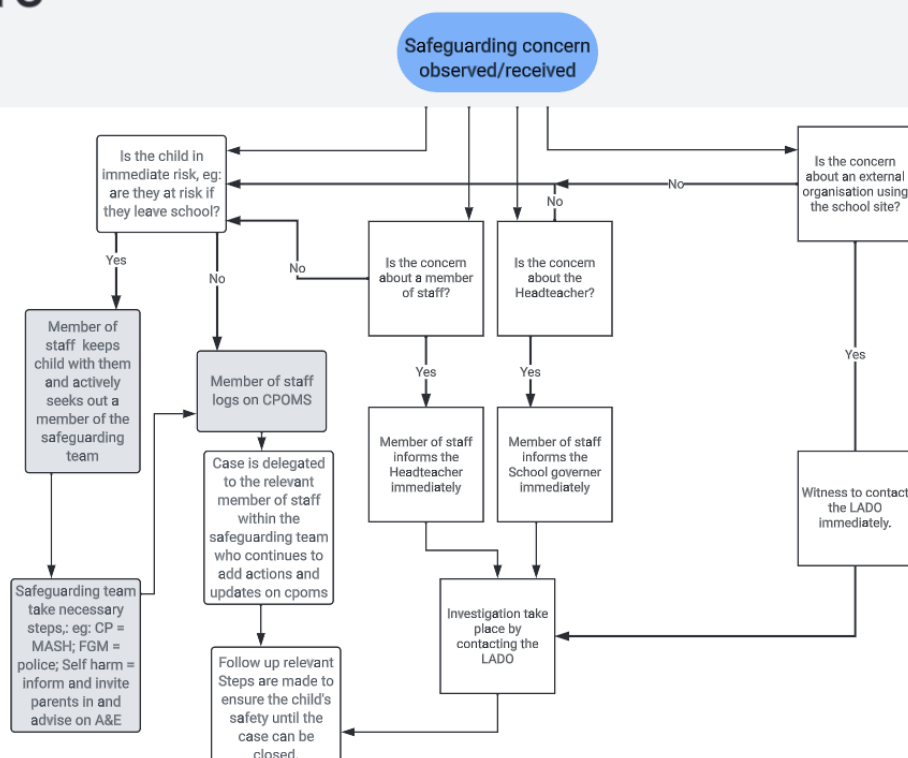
Safeguarding concern observed/received

Is the child in immediate risk, eg: are they at risk if they leave school?

Is the concern about an external organisation using the school site?

No

No

Is the concern about a member of staff?

Is the concern about the Headteacher?

No

Yes

No

Yes

Member of staff keeps child with them and actively seeks out a member of the safeguarding team

Member of staff logs on CPOMS

Yes

Yes

Member of staff informs the Headteacher immediately

Member of staff informs the School governer immediately

Case is delegated to the relevant member of staff within the safeguarding team who continues to add actions and updates on cpoms

Witness to contact the LADO immediately.

Safeguarding team take necessary steps,: eg: CP = MASH; FGM = police; Self harm = inform and invite parents in and advise on A&E

Investigation take place by contacting the LADO

Follow up relevant Steps are made to ensure the child's safety until the case can be closed.